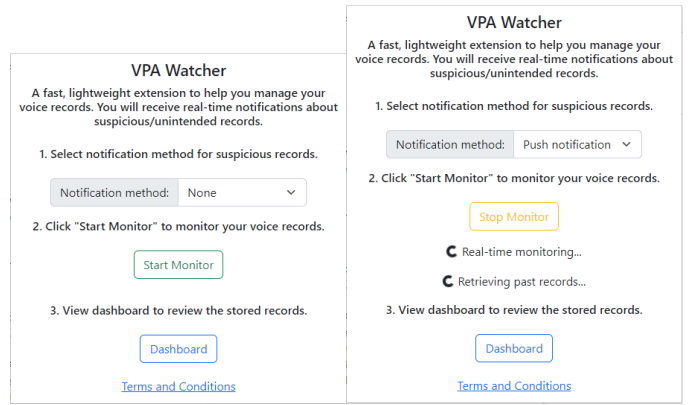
VPA Watcher

A fast, lightweight extension to help you manage your voice records. You will receive real-time notifications about suspicious/unintended records.

1. Select notification method for suspicious records.

Notification method: None

2. Click "Start Monitor" to monitor your voice records.

Start Monitor

3. View dashboard to review the stored records.

Dashboard

Terms and Conditions

VPA Watcher

A fast, lightweight extension to help you manage your voice records. You will receive real-time notifications about suspicious/unintended records.

1. Select notification method for suspicious records.

Notification method: Push notification

2. Click "Start Monitor" to monitor your voice records.

Stop Monitor

Real-time monitoring...

Retrieving past records...

3. View dashboard to review the stored records.

Dashboard

Terms and Conditions